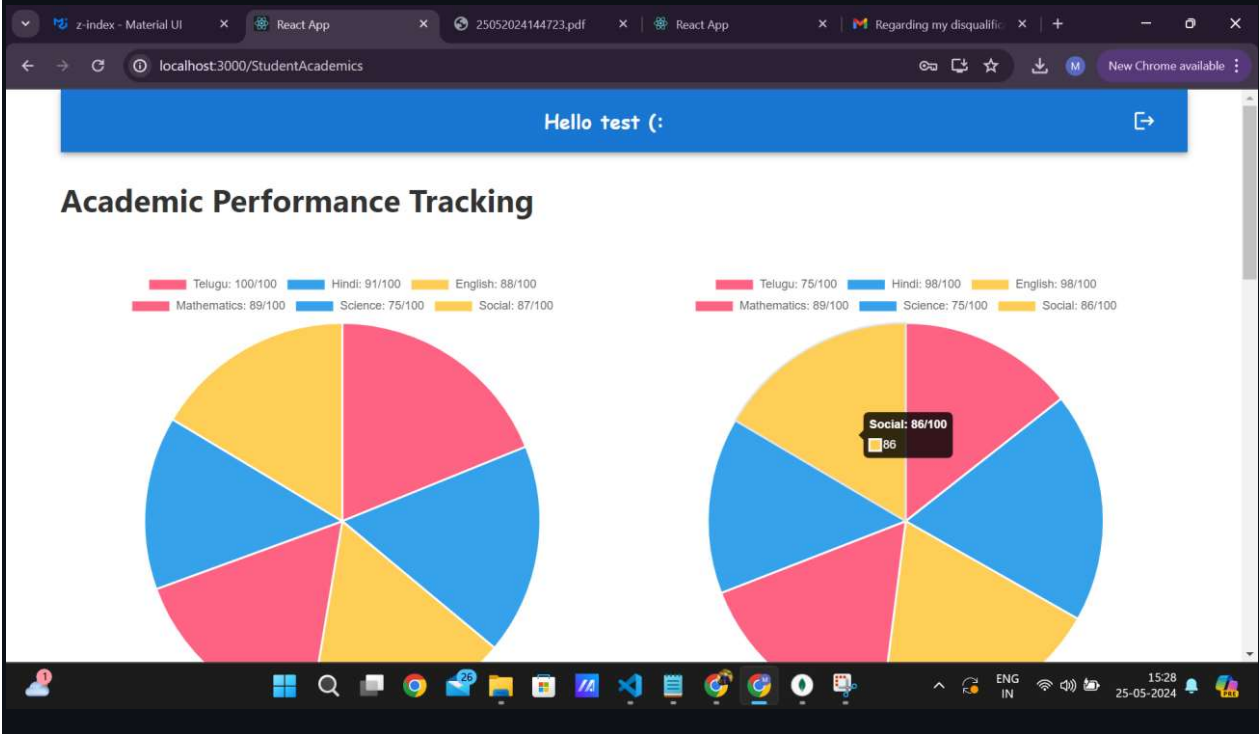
z-index - Material UI ×
React App ×
25052024144723.pdf ×
React App ×
Regarding my disqualific ×
+

localhost:3000/StudentAcademics

New Chrome available

Hello test (:

Academic Performance Tracking

Telugu: 100/100
Hindi: 91/100
English: 88/100
Mathematics: 89/100
Science: 75/100
Social: 87/100

Telugu: 75/100
Hindi: 98/100
English: 98/100
Mathematics: 89/100
Science: 75/100
Social: 86/100

Social: 86/100
86

1
26
ENG
IN
15:28
25-05-2024